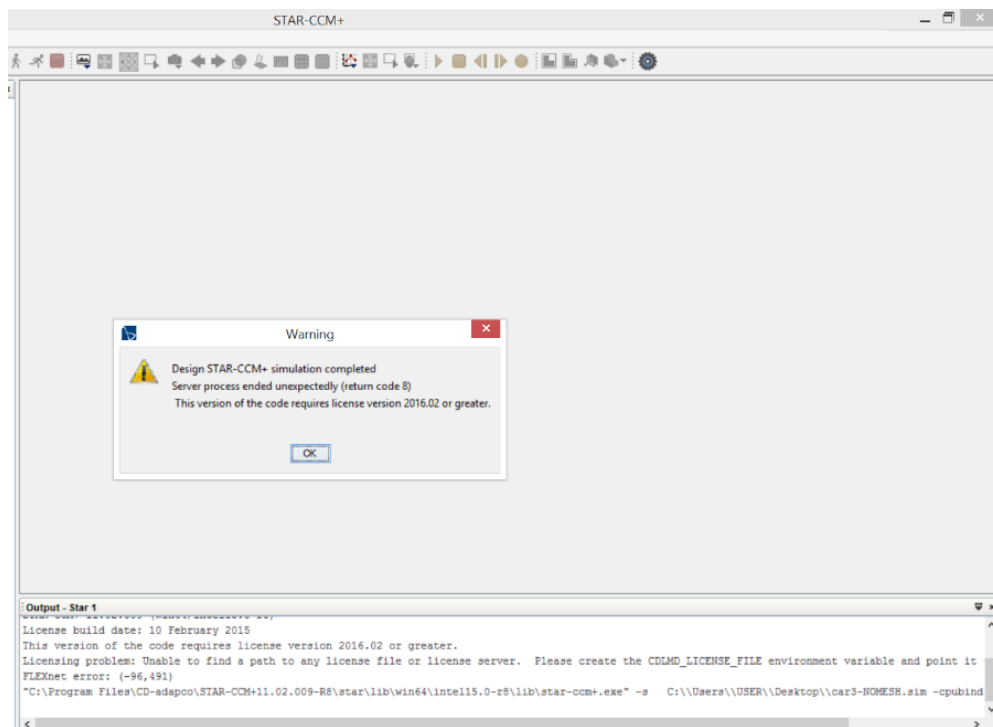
STAR-CCM+

Warning

Design STAR-CCM+ simulation completed
Server process ended unexpectedly (return code 8)
This version of the code requires license version 2016.02 or greater.

OK

Output - Star 1

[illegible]
License build date: 10 February 2015
This version of the code requires license version 2016.02 or greater.
Licensing problem: Unable to find a path to any license file or license server. Please create the CDLMD_LICENSE_FILE environment variable and point it
FLEXnet error: (-96,491)
"C:\Program Files\CD-adapco\STAR-CCM+11.02.009-R8\star\lib\win64\intel15.0-r8\lib\star-ccm+.exe" -s C:\\Users\\USER\\Desktop\\car3-NOMESH.sim -cpubind